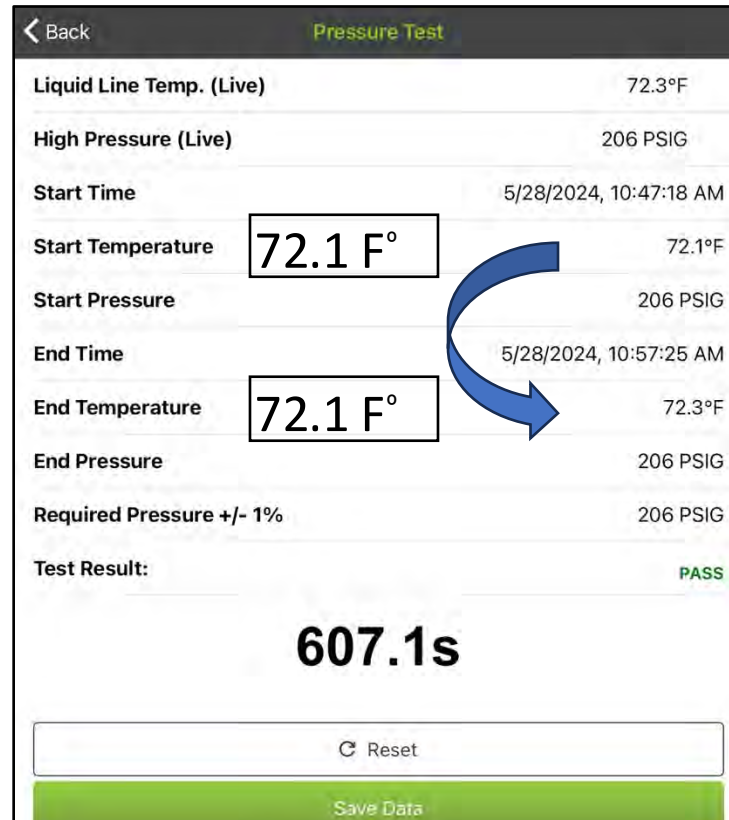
Back

Pressure Test

Liquid Line Temp. (Live) 72.3°F

High Pressure (Live) 206 PSIG

Start Time 5/28/2024, 10:47:18 AM

Start Temperature 72.1 F° 72.1°F

Start Pressure 206 PSIG

End Time 5/28/2024, 10:57:25 AM

End Temperature 72.1 F° 72.3°F

End Pressure 206 PSIG

Required Pressure +/- 1% 206 PSIG

Test Result: PASS

607.1s

Reset

Save Data